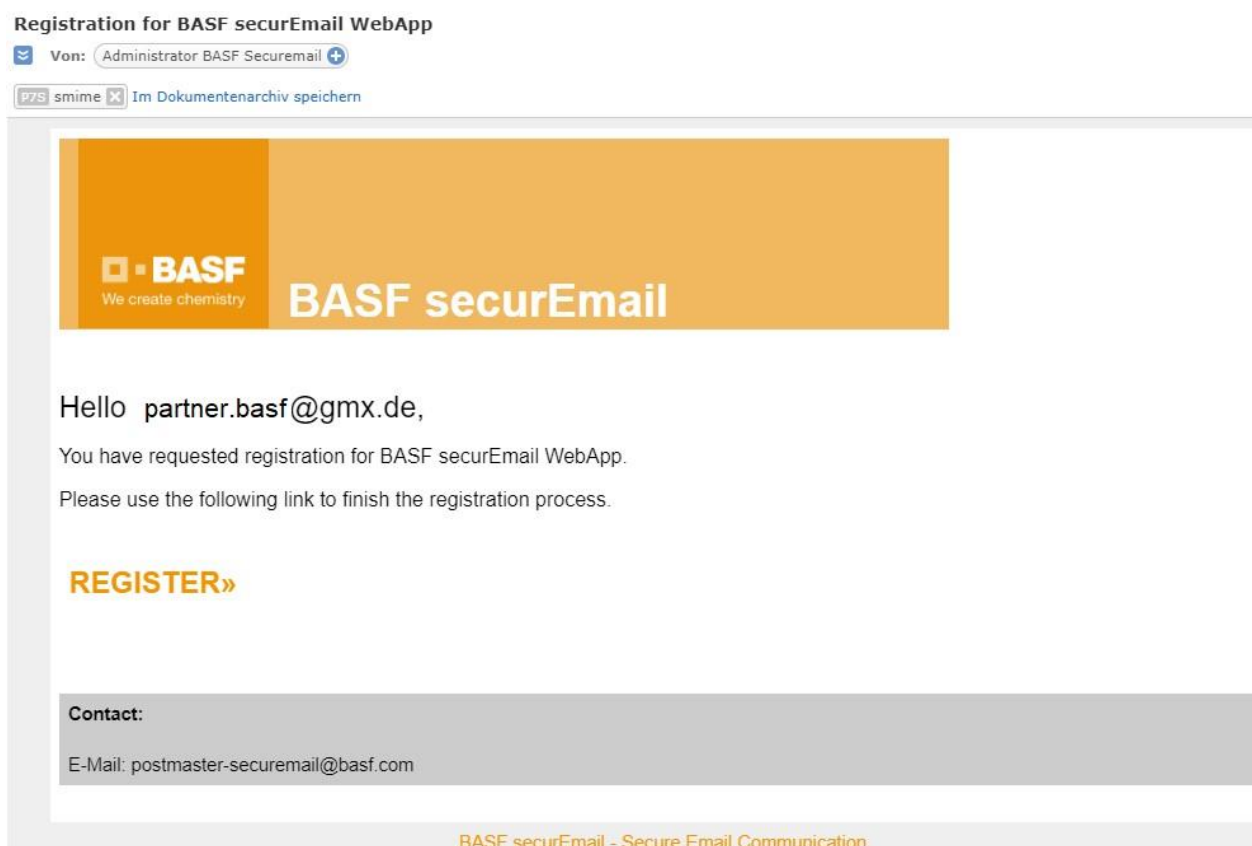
Registration for BASF securEmail WebApp

Von: Administrator BASF Securemail

P7S smime Im Dokumentenarchiv speichern

BASF
We create chemistry

BASF securEmail

Hello partner.basf@gmx.de,

You have requested registration for BASF securEmail WebApp.

Please use the following link to finish the registration process.

REGISTER»

Contact:

E-Mail: postmaster-securemail@basf.com

BASF securEmail - Secure Email Communication